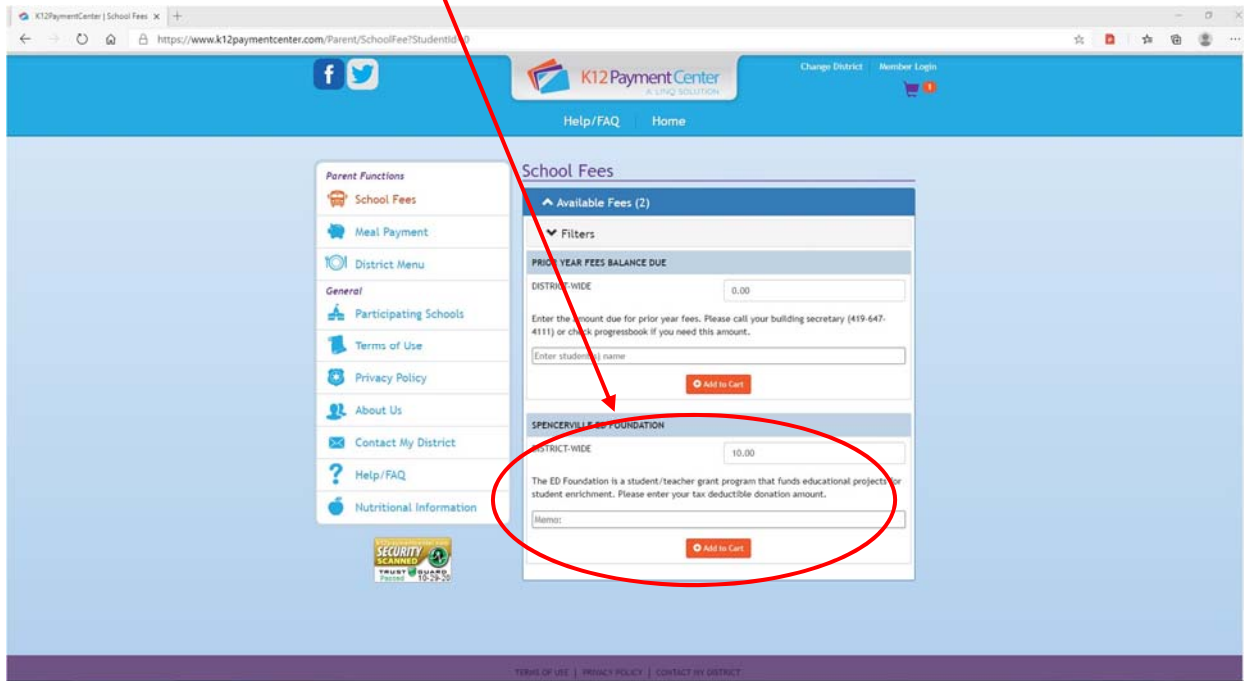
K12PaymentCenter | School Fees

https://www.k12paymentcenter.com/Parent/SchoolFee?StudentId=0

K12 Payment Center
A LINQ SOLUTION

Change District | Member Login

0

Help/FAQ | Home

Parent Functions
School Fees
Meal Payment
District Menu
General
Participating Schools
Terms of Use
Privacy Policy
About Us
Contact My District
Help/FAQ
Nutritional Information

SECURITY SCANNED
TRUST GUARD Passed 10-29-20

School Fees

Available Fees (2)

Filters

PRIOR YEAR FEES BALANCE DUE

DISTRICT-WIDE 0.00

Enter the amount due for prior year fees. Please call your building secretary (419-647-4111) or check progressbook if you need this amount.

Enter student(s) name

Add to Cart

SPENCERVILLE ED FOUNDATION

DISTRICT-WIDE 10.00

The ED Foundation is a student/teacher grant program that funds educational projects for student enrichment. Please enter your tax deductible donation amount.

Memo:

Add to Cart

TERMS OF USE | PRIVACY POLICY | CONTACT MY DISTRICT